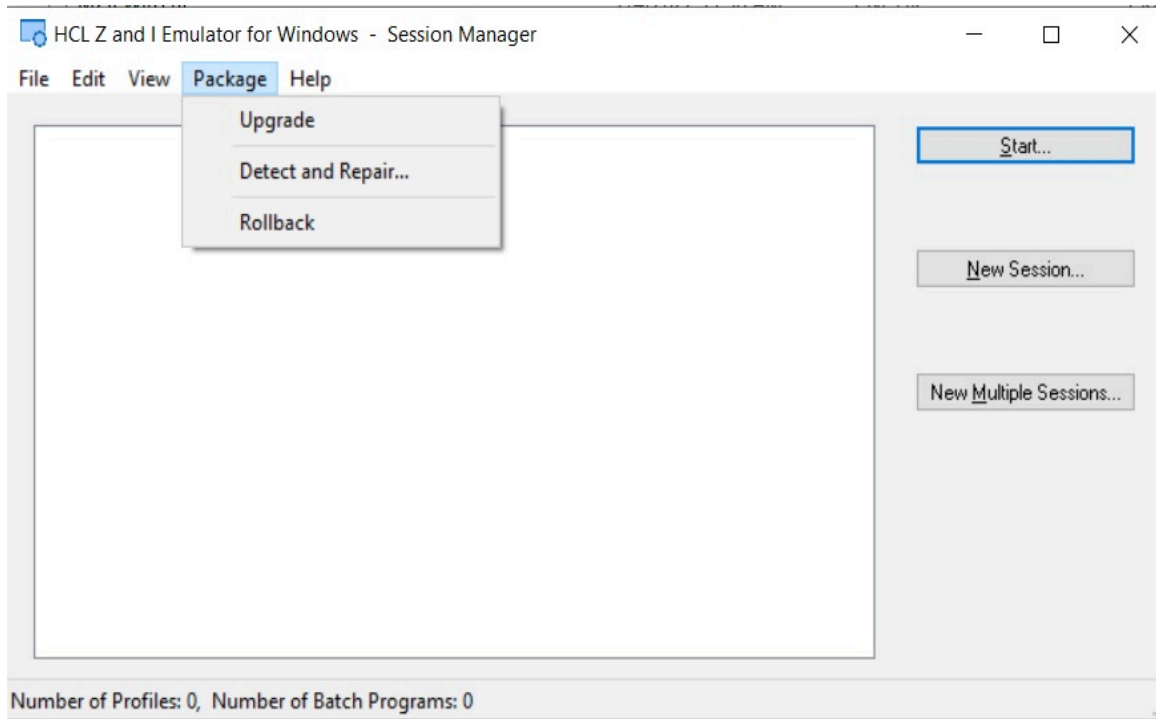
HCL Z and I Emulator for Windows - Session Manager

File Edit View Package Help

Upgrade

Detect and Repair...

Rollback

Start...

New Session...

New Multiple Sessions...

Number of Profiles: 0, Number of Batch Programs: 0